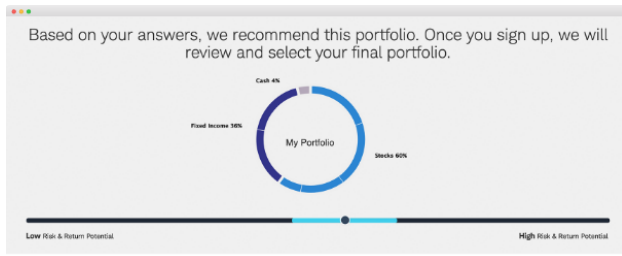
Based on your answers, we recommend this portfolio. Once you sign up, we will review and select your final portfolio.

Cash 4%

Fixed Income 36%

My Portfolio

Stocks 60%

Low Risk & Return Potential

High Risk & Return Potential